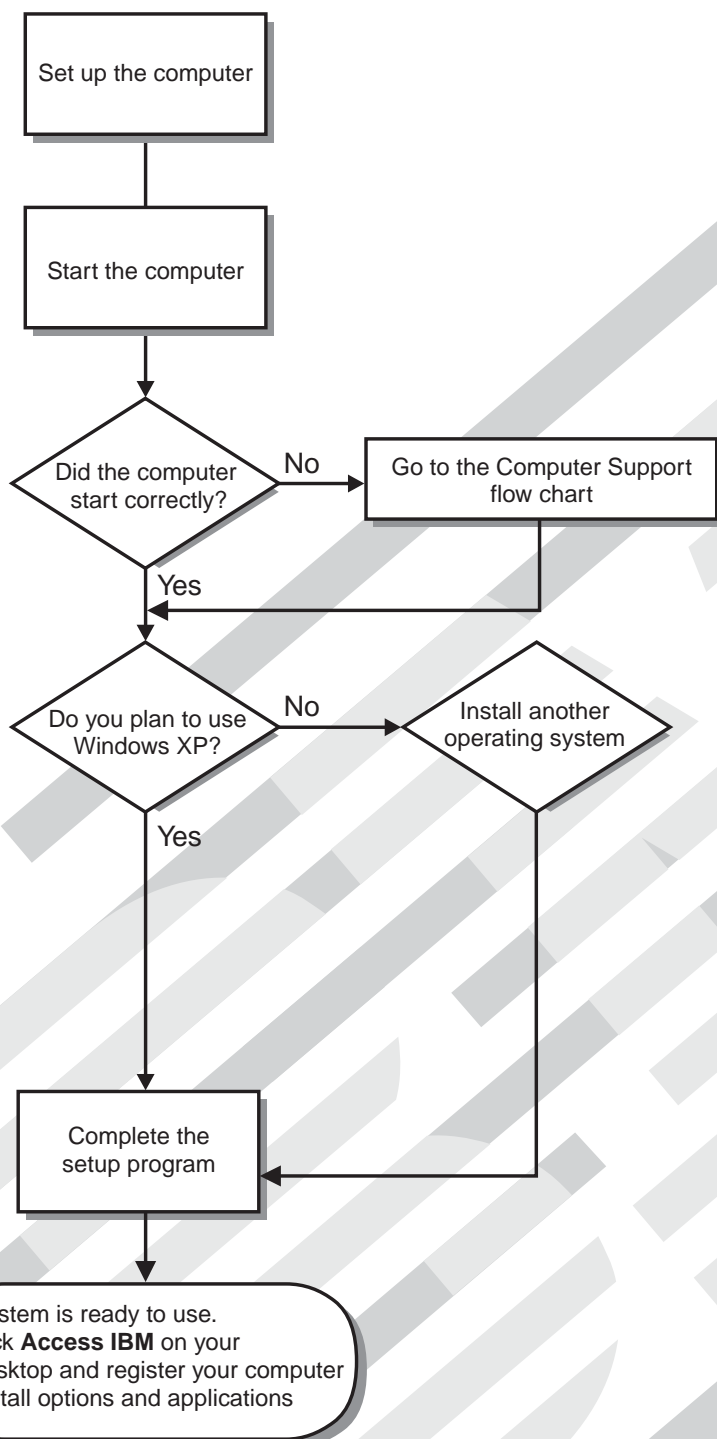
Set up the computer

Start the computer

Did the computer start correctly?

No

Go to the Computer Support flow chart

Yes

Do you plan to use Windows XP?

No

Install another operating system

Yes

Complete the setup program

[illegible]stem is ready to use. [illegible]ck **Access IBM** on your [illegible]sktop and register your computer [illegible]tall options and applications